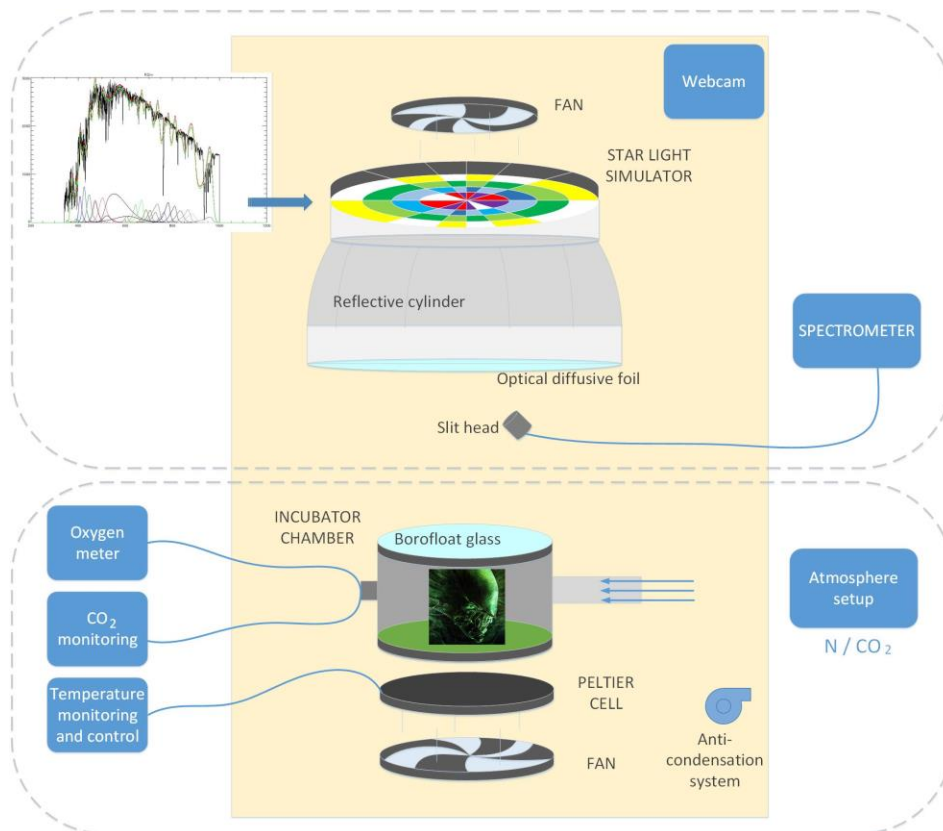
Webcam

FAN

STAR LIGHT SIMULATOR

Reflective cylinder

SPECTROMETER

Optical diffusive foil

Slit head

INCUBATOR CHAMBER

Borofloat glass

Oxygen meter

$CO_2$ monitoring

Atmosphere setup

N / $CO_2$

Temperature monitoring and control

PELTIER CELL

FAN

Anti-condensation system